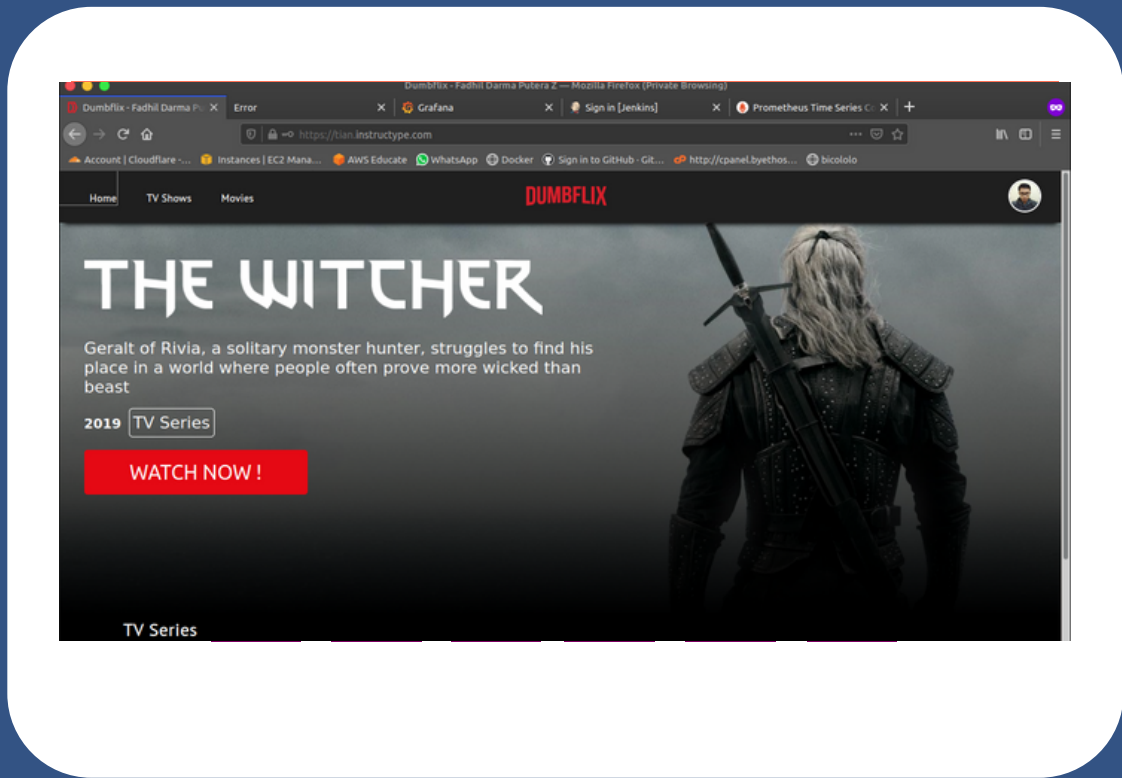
Dumbflix - Fadhil Darma Putera Z — Mozilla Firefox (Private Browsing)

Dumbflix - Fadhil Darma Pu
Error
Grafana
Sign in [Jenkins]
Prometheus Time Series C

https://tian.instructype.com

Account | Cloudflare -...
Instances | EC2 Mana...
AWS Educate
WhatsApp
Docker
Sign in to GitHub · Git...
http://cpanel.byethos...
bicololo

Home
TV Shows
Movies

DUMBFLIX

THE WITCHER

Geralt of Rivia, a solitary monster hunter, struggles to find his place in a world where people often prove more wicked than beast

2019
TV Series

WATCH NOW !

TV Series